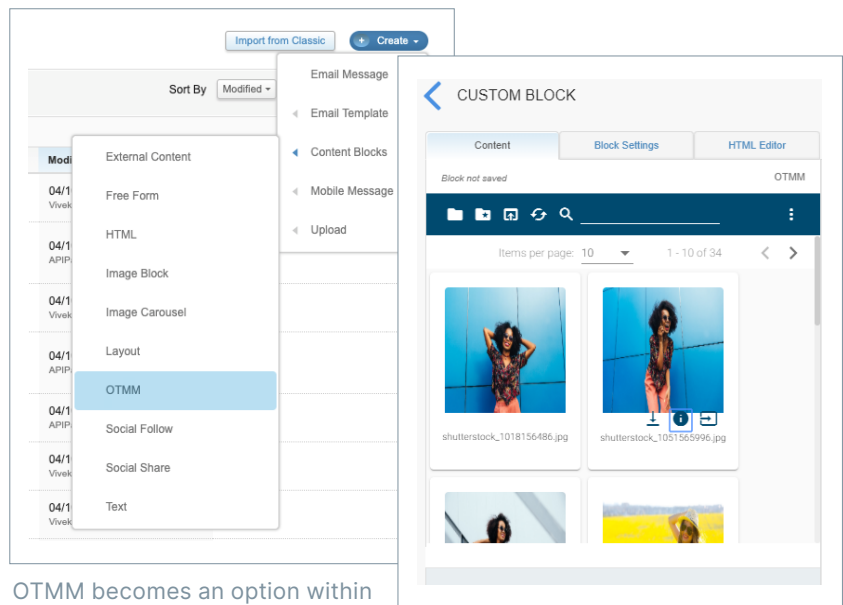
Import from Classic

Create

Sort By Modified

Email Message

Email Template

Content Blocks

Mobile Message

Upload

Modi

04/1
Vivek

04/1
APIP

04/1
Vivek

04/1
APIP

04/1
APIP

04/1
Vivek

04/1
Vivek

External Content

Free Form

HTML

Image Block

Image Carousel

Layout

OTMM

Social Follow

Social Share

Text

CUSTOM BLOCK

Content

Block Settings

HTML Editor

Block not saved

OTMM

Items per page: 10

1 - 10 of 34

shutterstock_1018156486.jpg

shutterstock_1051565996.jpg

OTMM becomes an option within